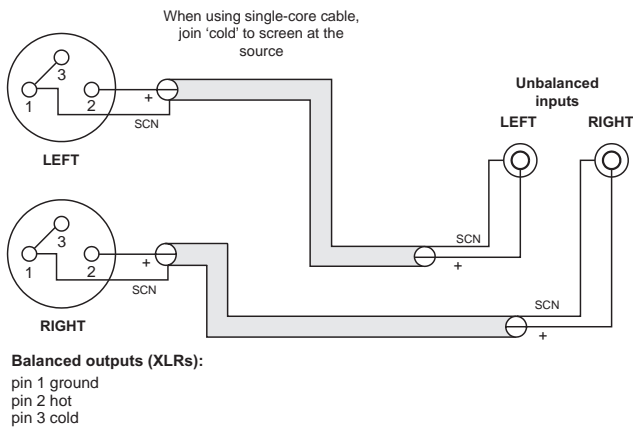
When using single-core cable, join 'cold' to screen at the source

3
1
2
+
SCN
LEFT

Unbalanced inputs
LEFT
RIGHT

SCN
+

3
1
2
+
SCN
RIGHT

SCN
+

Balanced outputs (XLRs):
pin 1 ground
pin 2 hot
pin 3 cold